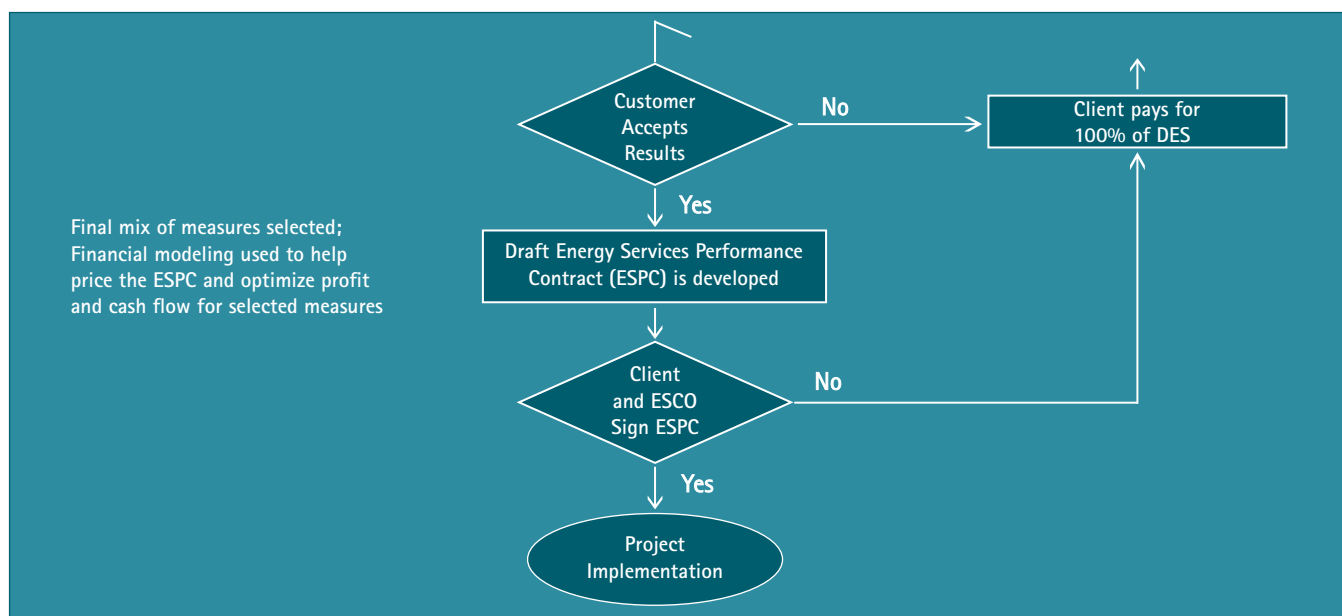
Customer Accepts Results

No

Client pays for 100% of DES

Yes

Final mix of measures selected; Financial modeling used to help price the ESPC and optimize profit and cash flow for selected measures

Draft Energy Services Performance Contract (ESPC) is developed

Client and ESCO Sign ESPC

No

Yes

Project Implementation